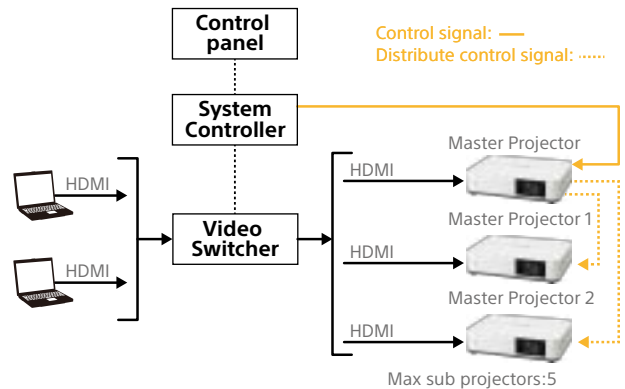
Control panel

System Controller

Control signal: —

Distribute control signal: ⋯⋯

HDMI

HDMI

Video Switcher

HDMI

HDMI

HDMI

Master Projector

Master Projector 1

Master Projector 2

Max sub projectors:5